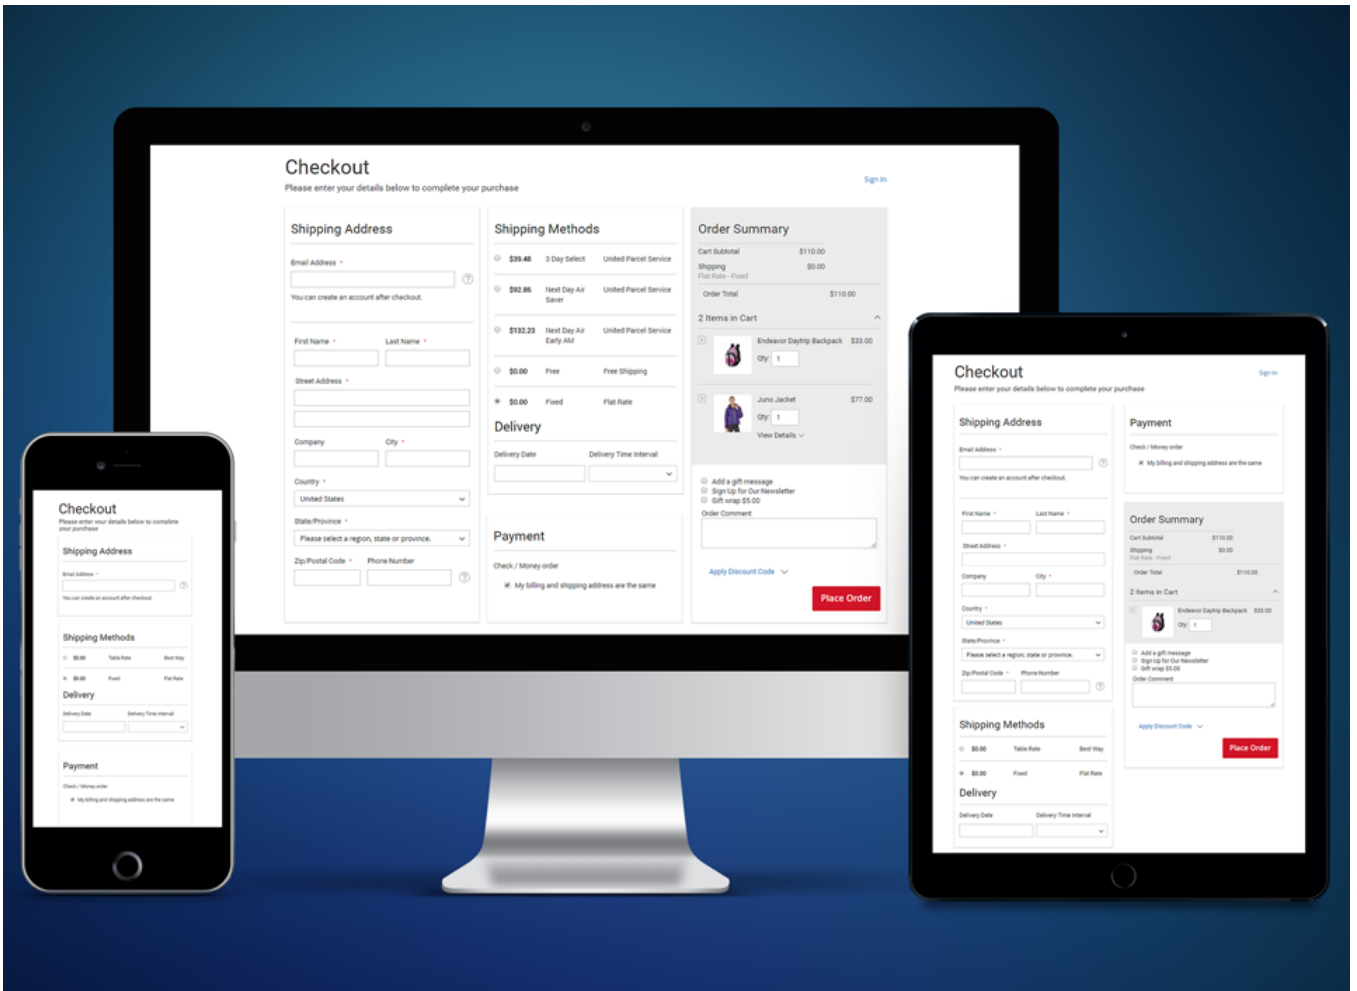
Checkout
Please enter your details below to complete your purchase
Sign In

Shipping Address
Email Address *
You can create an account after checkout.
First Name *
Last Name *
Street Address *
Company
City *
Country *
United States
State/Province *
Please select a region, state or province.
Zip/Postal Code *
Phone Number

Shipping Methods
$39.48 3 Day Select United Parcel Service
$92.86 Next Day Air Saver United Parcel Service
$132.23 Next Day Air Early AM United Parcel Service
$0.00 Free Free Shipping
$0.00 Fixed Flat Rate
Delivery
Delivery Date
Delivery Time Interval

Payment
Check / Money order
My billing and shipping address are the same

Order Summary
Cart Subtotal $110.00
Shipping Flat Rate - Fixed $0.00
Order Total $110.00
2 Items in Cart
Endeavor Daytrip Backpack $33.00
Qty 1
Juno Jacket $77.00
Qty 1
View Details
Add a gift message
Sign Up for Our Newsletter
Gift wrap $5.00
Order Comment
Apply Discount Code
Place Order

Checkout
Please enter your details below to complete your purchase
Shipping Address
Email Address *
You can create an account after checkout.
Shipping Methods
$0.00 Table Rate Best Way
$0.00 Fixed Flat Rate
Delivery
Delivery Date
Delivery Time Interval
Payment
Check / Money order
My billing and shipping address are the same

Checkout
Please enter your details below to complete your purchase
Sign In
Shipping Address
Email Address *
You can create an account after checkout.
First Name *
Last Name *
Street Address *
Company
City *
Country *
United States
State/Province *
Please select a region, state or province.
Zip/Postal Code *
Phone Number
Shipping Methods
$0.00 Table Rate Best Way
$0.00 Fixed Flat Rate
Delivery
Delivery Date
Delivery Time Interval
Payment
Check / Money order
My billing and shipping address are the same
Order Summary
Cart Subtotal $110.00
Shipping Flat Rate - Fixed $0.00
Order Total $110.00
2 Items in Cart
Endeavor Daytrip Backpack $33.00
Qty 1
Add a gift message
Sign Up for Our Newsletter
Gift wrap $5.00
Order Comment
Apply Discount Code
Place Order